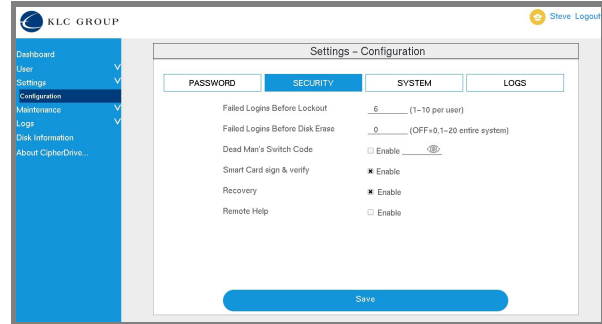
KLC GROUP

Steve Logout

Dashboard
User
Settings
Configuration
Maintenance
Logs
Disk Information
About CipherDrive...

Settings – Configuration

PASSWORD
SECURITY
SYSTEM
LOGS

Failed Logins Before Lockout 6 (1–10 per user)
Failed Logins Before Disk Erase 0 (OFF=0,1–20 entire system)
Dead Man's Switch Code Enable
Smart Card sign & verify Enable
Recovery Enable
Remote Help Enable

Save